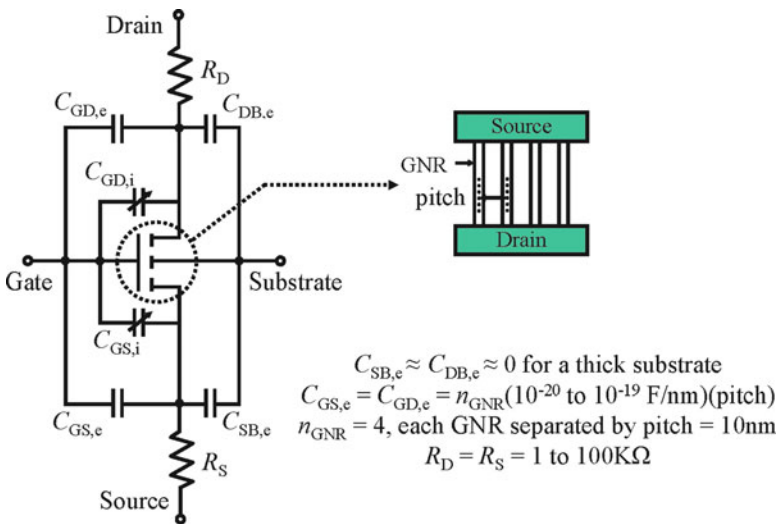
Drain

$R_D$

$C_{GD,e}$

$C_{DB,e}$

$C_{GD,i}$

Gate

Substrate

$C_{GS,i}$

$C_{GS,e}$

$C_{SB,e}$

$R_S$

Source

Source

GNR

pitch

Drain

$C_{SB,e} \approx C_{DB,e} \approx 0$ for a thick substrate
$C_{GS,e} = C_{GD,e} = n_{GNR}(10^{-20}$ to $10^{-19}$ F/nm)(pitch)
$n_{GNR} = 4$, each GNR separated by pitch = 10nm
$R_D = R_S = 1$ to 100K$\Omega$